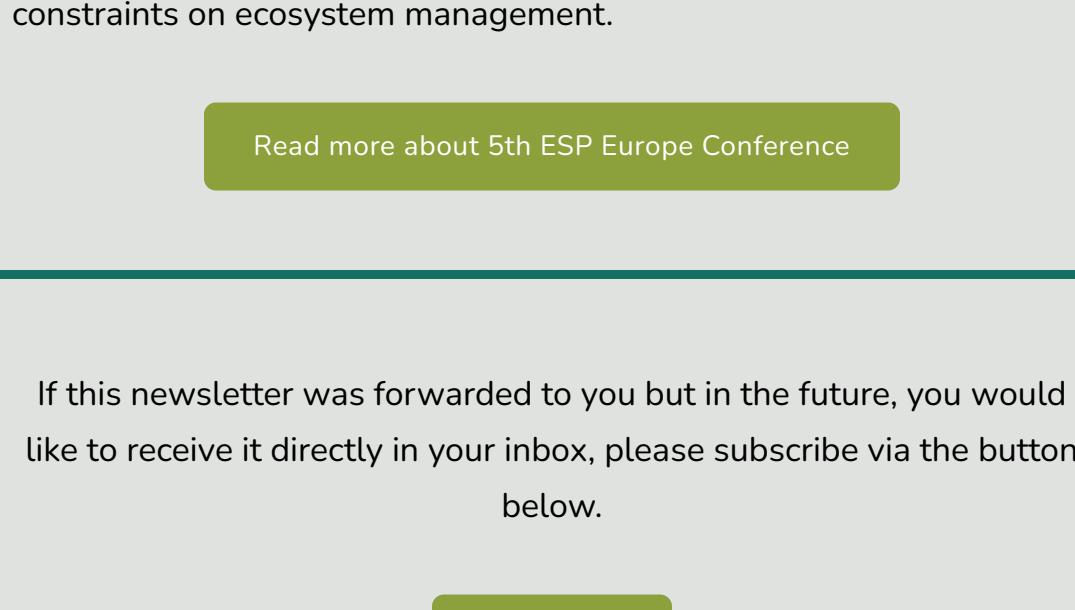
constraints on ecosystem management.

Read more about 5th ESP Europe Conference

If this newsletter was forwarded to you but in the future, you would like to receive it directly in your inbox, please subscribe via the button below.